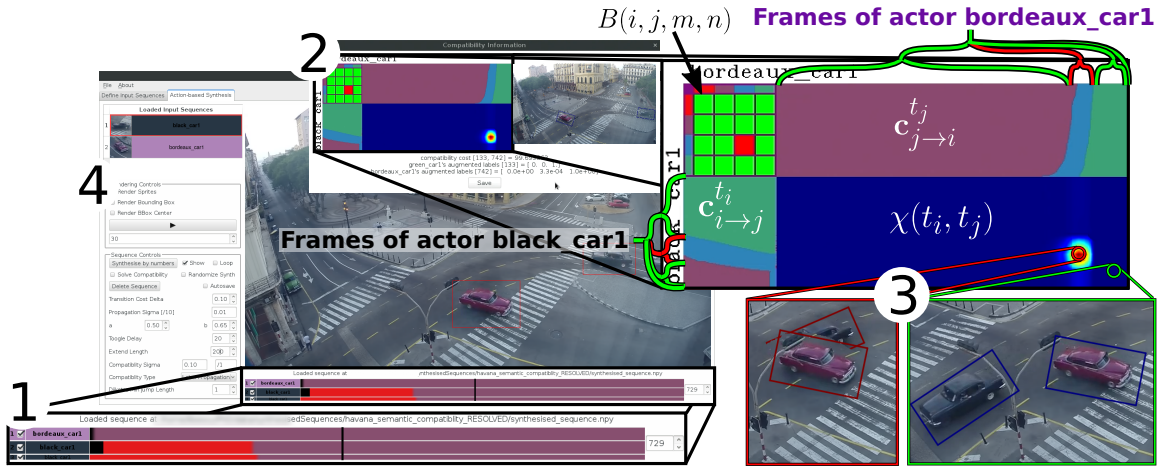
$B(i,j,m,n)$ Frames of actor bordeaux_car1

2

Compatibility Information

deaux_car1

black_car1

bordeaux_car1

$\mathbf{c}^{t_j}_{j\to i}$

$\mathbf{c}^{t_i}_{i\to j}$

$\chi(t_i,t_j)$

black_car1

compatibility cost [133, 742] = 99.9
green_car1's augmented labels [133] = [ 0. 0. 1.]
bordeaux_car1's augmented labels [742] = [ 0.0e+00 3.3e-04 1.0e+00]

Save

File About

Define Input Sequences Action-based Synthesis

Loaded Input Sequences

1 black_car1

2 bordeaux_car1

4

Rendering Controls
Render Sprites
Render Bounding Box
Render BBox Center

30

Sequence Controls
Synthesise by numbers Show Loop
Solve Compatibility Randomize Synth
Delete Sequence Autosave
Transition Cost Delta 0.10
Propagation Sigma [/10] 0.01
a 0.50 b 0.65
Toggle Delay 20
Extend Length 200
Compatibility Sigma 0.10 /1
Compatibility Type Propagation
Jump Length 1

Frames of actor black_car1

3

1

Loaded sequence at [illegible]synthesisedSequences/havana_semantic_compatibility_RESOLVED/synthesised_sequence.npy

bordeaux_car1

black_car1

729

Loaded sequence at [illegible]sedSequences/havana_semantic_compatibility_RESOLVED/synthesised_sequence.npy

1 bordeaux_car1

black_car1

729